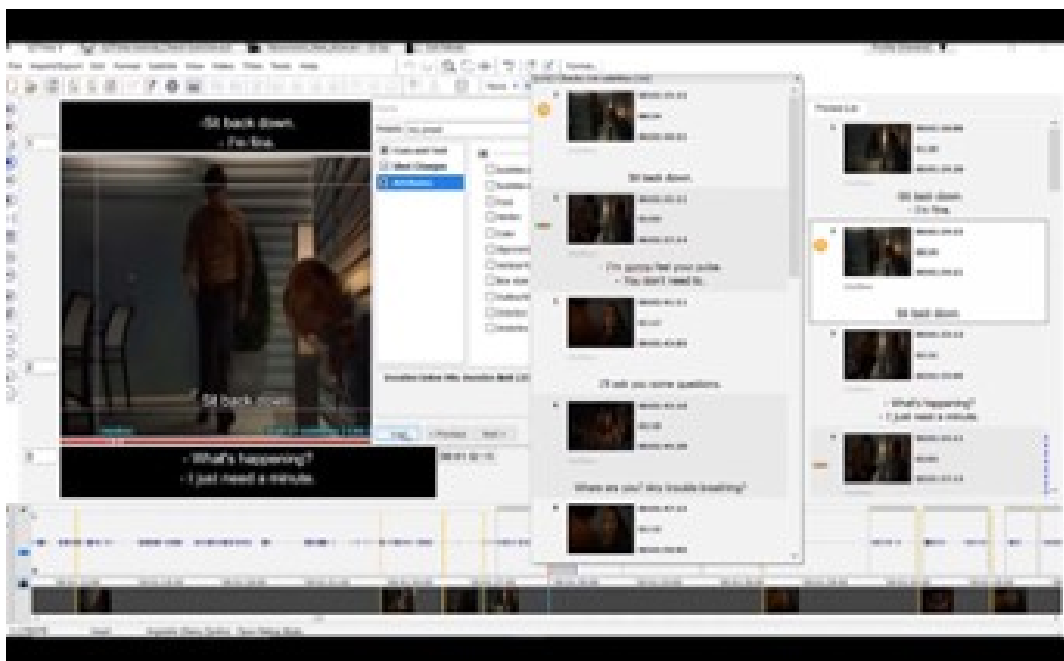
-Sit back down.
- I'm fine.

Sit back down.

- What's happening?
- I just need a minute.

Sit back down.

- I'm gonna feel your pulse.
- You don't need to.

I'll ask you some questions.

Where are you? Any trouble breathing?

Sit back down.
- I'm fine.

Sit back down.

- What's happening?
- I just need a minute.